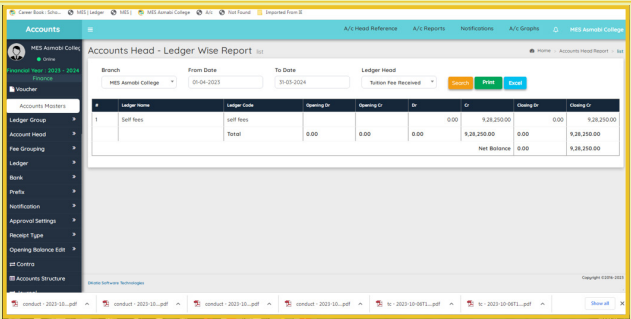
Career Book : Scho... MES | Ledger MES | MES Asmabi College A/c Not Found Imported From IE

Accounts

A/c Head Reference A/c Reports Notifications A/c Graphs MES Asmabi College

MES Asmabi Colleg
Online
Financial Year : 2023 - 2024
Finance

Voucher
Accounts Masters
Ledger Group »
Account Head »
Fee Grouping »
Ledger »
Bank »
Prefix »
Notification »
Approval Settings »
Receipt Type »
Opening Balance Edit »
Contra
Accounts Structure

Accounts Head - Ledger Wise Report list

Home > Accounts Head Report > list

Branch
MES Asmabi College

From Date
01-04-2023

To Date
31-03-2024

Ledger Head
Tuition Fee Received

Search Print Excel

| # | Ledger Name | Ledger Code | Opening Dr | Opening Cr | Dr | Cr | Closing Dr | Closing Cr |
|---|---|---|---|---|---|---|---|---|
| 1 | Self fees | self fees | | | 0.00 | 9,28,250.00 | 0.00 | 9,28,250.00 |
| | | Total | 0.00 | 0.00 | 0.00 | 9,28,250.00 | 0.00 | 9,28,250.00 |
| | | | | | | Net Balance | 0.00 | 9,28,250.00 |

Shiraz Software Technologies

Copyright ©2016-2023

conduct - 2023-10....pdf conduct - 2023-10....pdf conduct - 2023-10....pdf conduct - 2023-10....pdf tc - 2023-10-06T1....pdf tc - 2023-10-06T1....pdf Show all